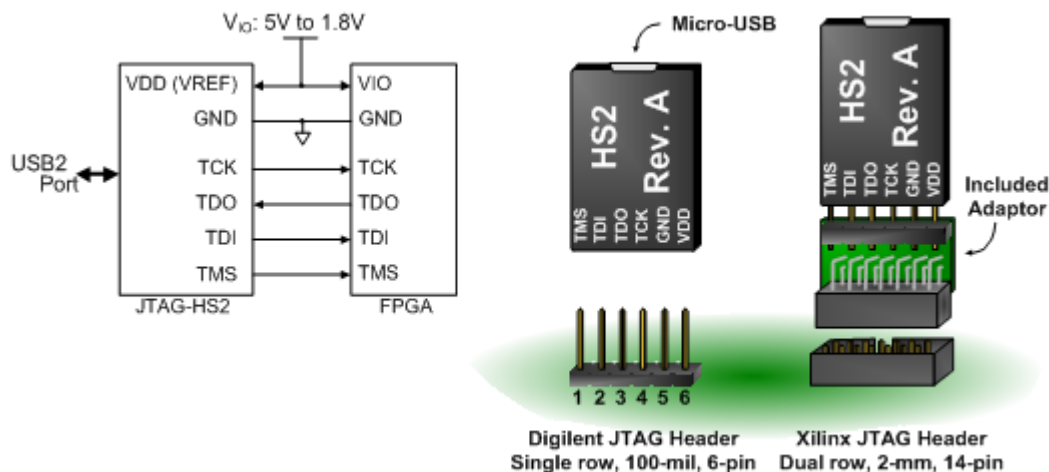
$V_{IO}$: 5V to 1.8V

VDD (VREF)
GND
TCK
TDO
TDI
TMS
JTAG-HS2

VIO
GND
TCK
TDO
TDI
TMS
FPGA

USB2 Port

Micro-USB

HS2 Rev. A
TMS TDI TDO TCK GND VDD

HS2 Rev. A
TMS TDI TDO TCK GND VDD

Included Adaptor

1 2 3 4 5 6

Digilent JTAG Header
Single row, 100-mil, 6-pin

Xilinx JTAG Header
Dual row, 2-mm, 14-pin